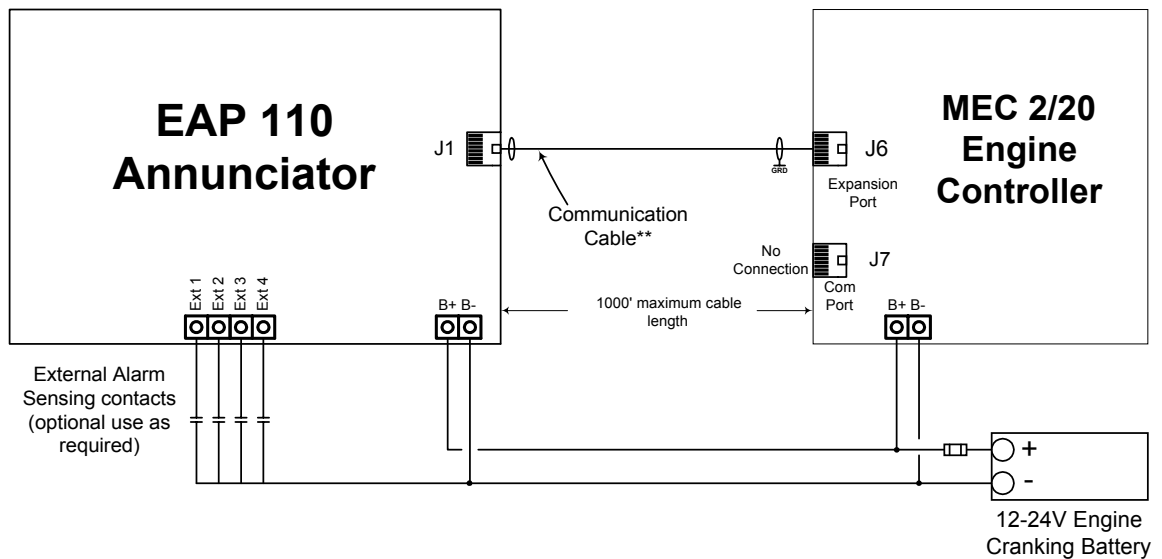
EAP 110
Annunciator

J1

Communication Cable**

GRD

J6

Expansion Port

MEC 2/20
Engine
Controller

No Connection

J7

Com Port

Ext 1 Ext 2 Ext 3 Ext 4

B+ B-

1000' maximum cable length

B+ B-

External Alarm Sensing contacts (optional use as required)

+

-

12-24V Engine Cranking Battery